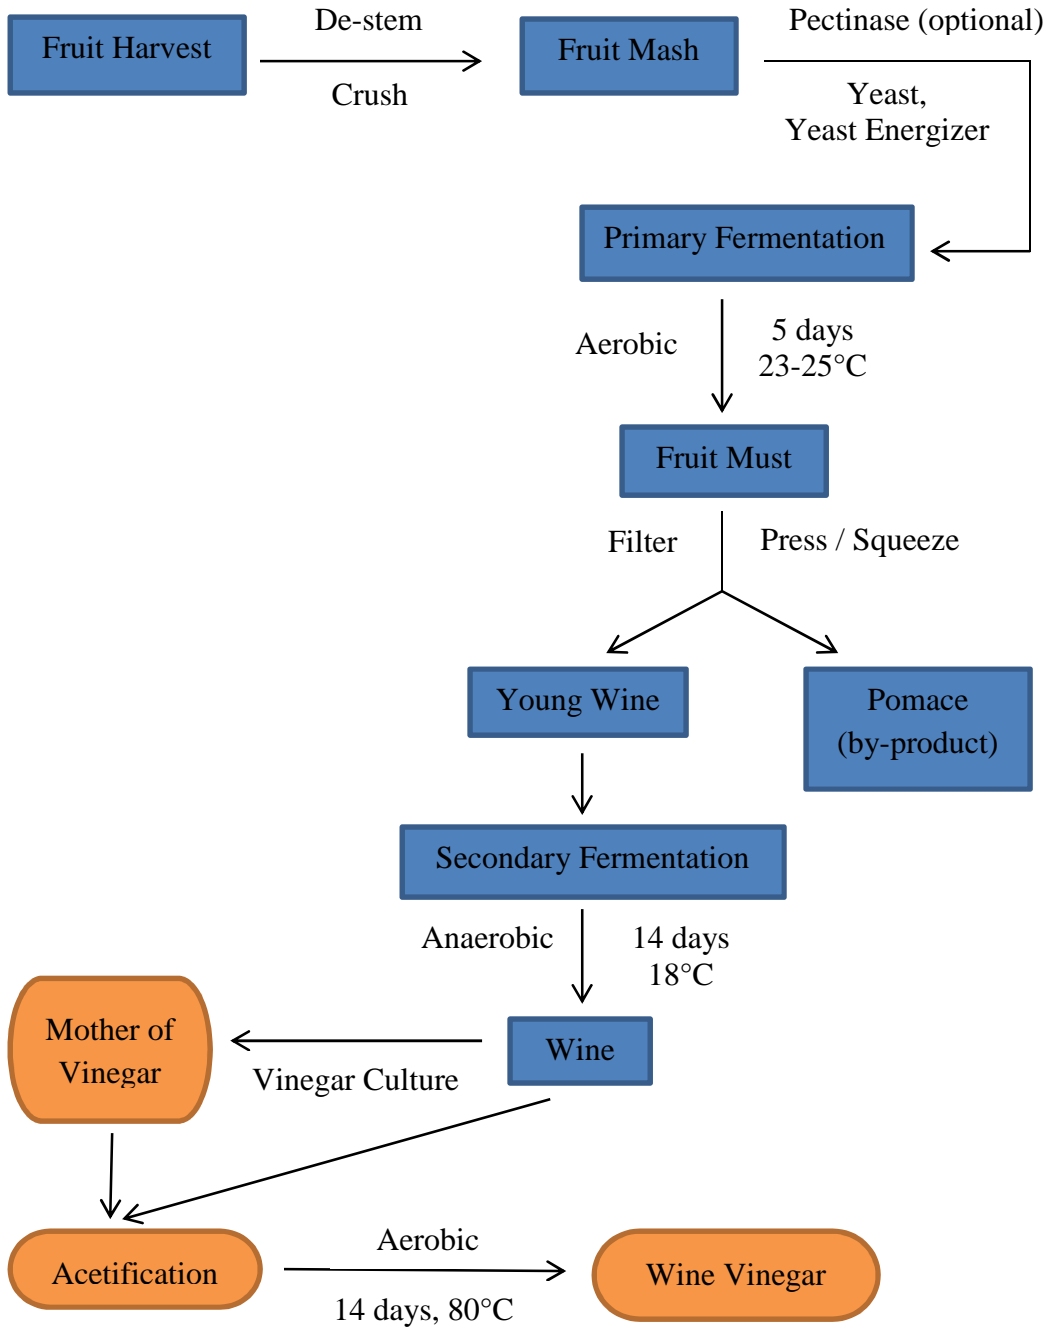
Fruit Harvest

De-stem

Crush

Fruit Mash

Pectinase (optional)

Yeast,
Yeast Energizer

Primary Fermentation

Aerobic

5 days
23-25°C

Fruit Must

Filter

Press / Squeeze

Young Wine

Pomace
(by-product)

Secondary Fermentation

Anaerobic

14 days
18°C

Mother of Vinegar

Vinegar Culture

Wine

Acetification

Aerobic

14 days, 80°C

Wine Vinegar